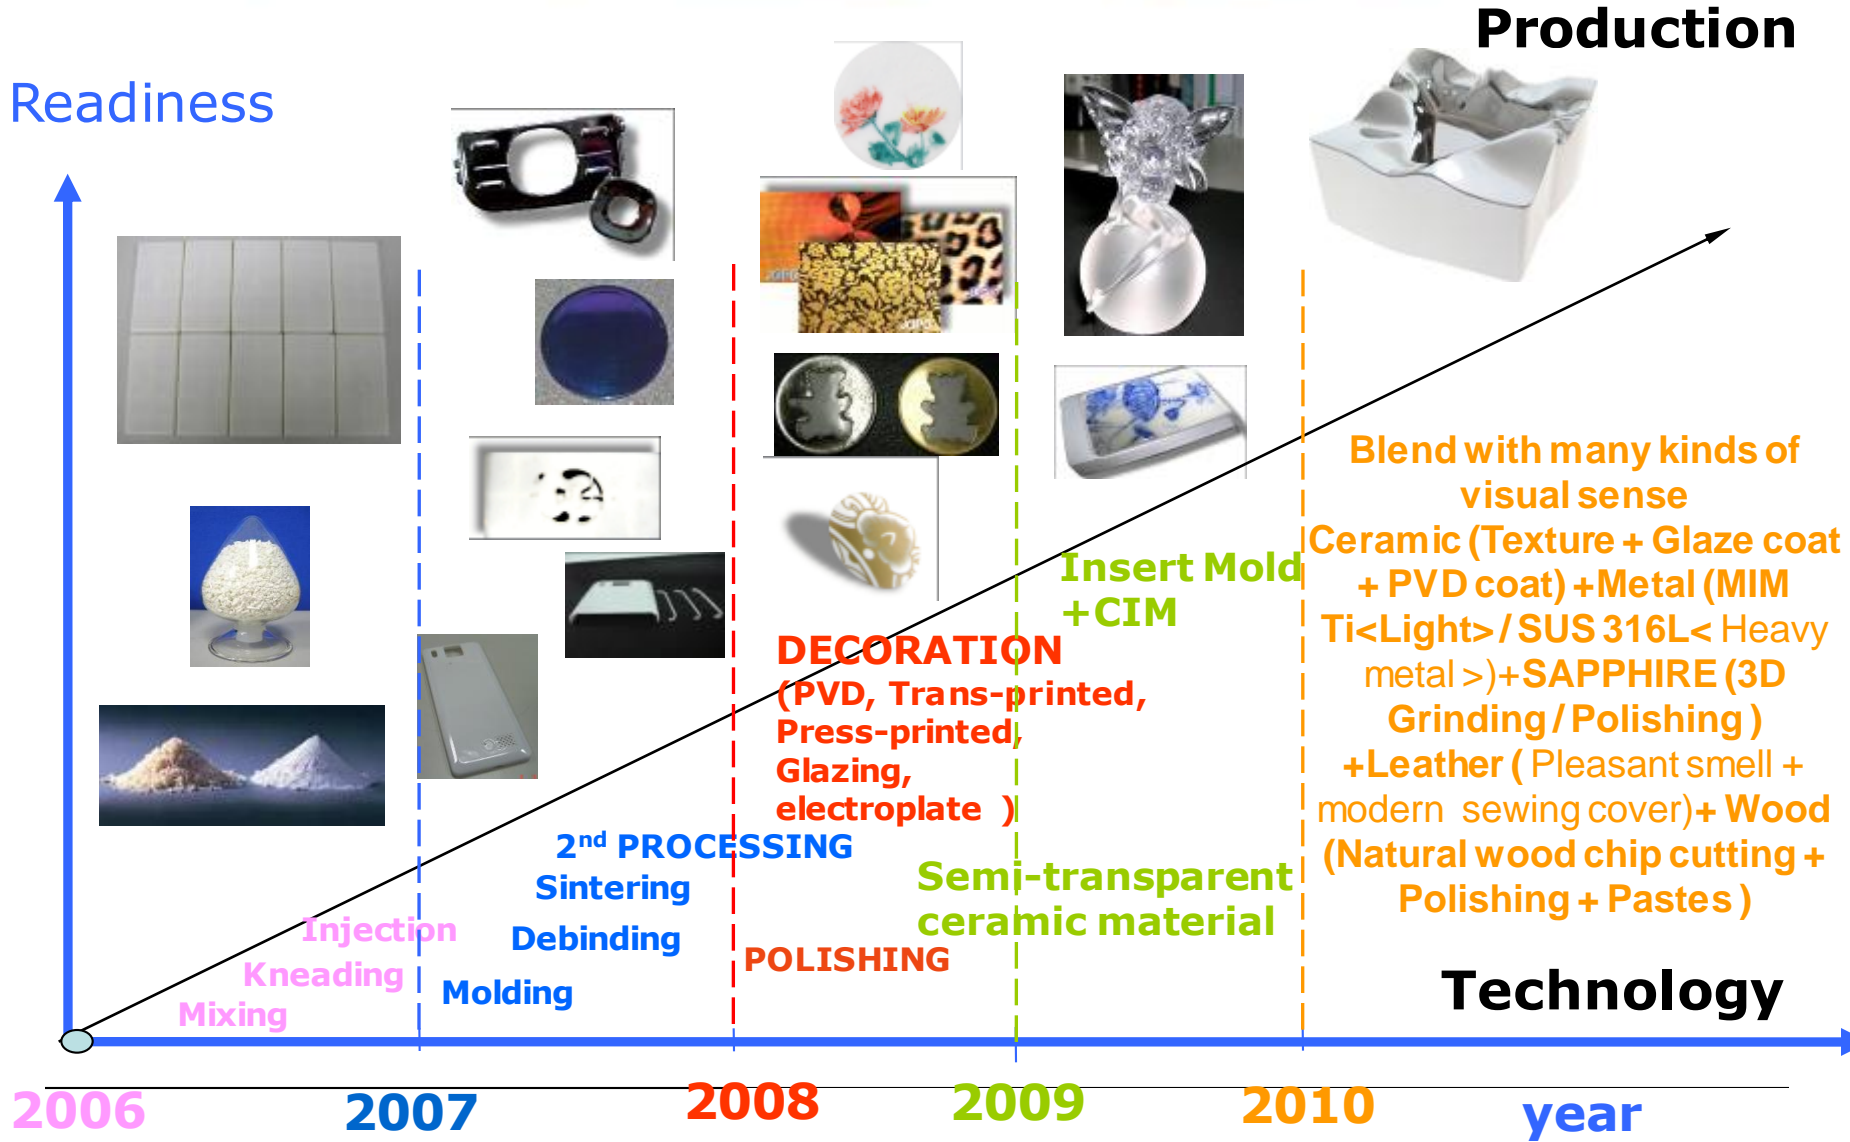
Production

Readiness

Blend with many kinds of visual sense
Ceramic (Texture + Glaze coat + PVD coat) +Metal (MIM Ti<Light>/ SUS 316L< Heavy metal >)+SAPPHIRE (3D Grinding / Polishing ) +Leather ( Pleasant smell + modern sewing cover)+ Wood (Natural wood chip cutting + Polishing + Pastes )

Insert Mold +CIM

DECORATION (PVD, Trans-printed, Press-printed, Glazing, electroplate )

2$^{nd}$ PROCESSING
Sintering
Debinding
Molding

Semi-transparent ceramic material

POLISHING

Injection
Kneading
Mixing

Technology

2006 2007 2008 2009 2010 year